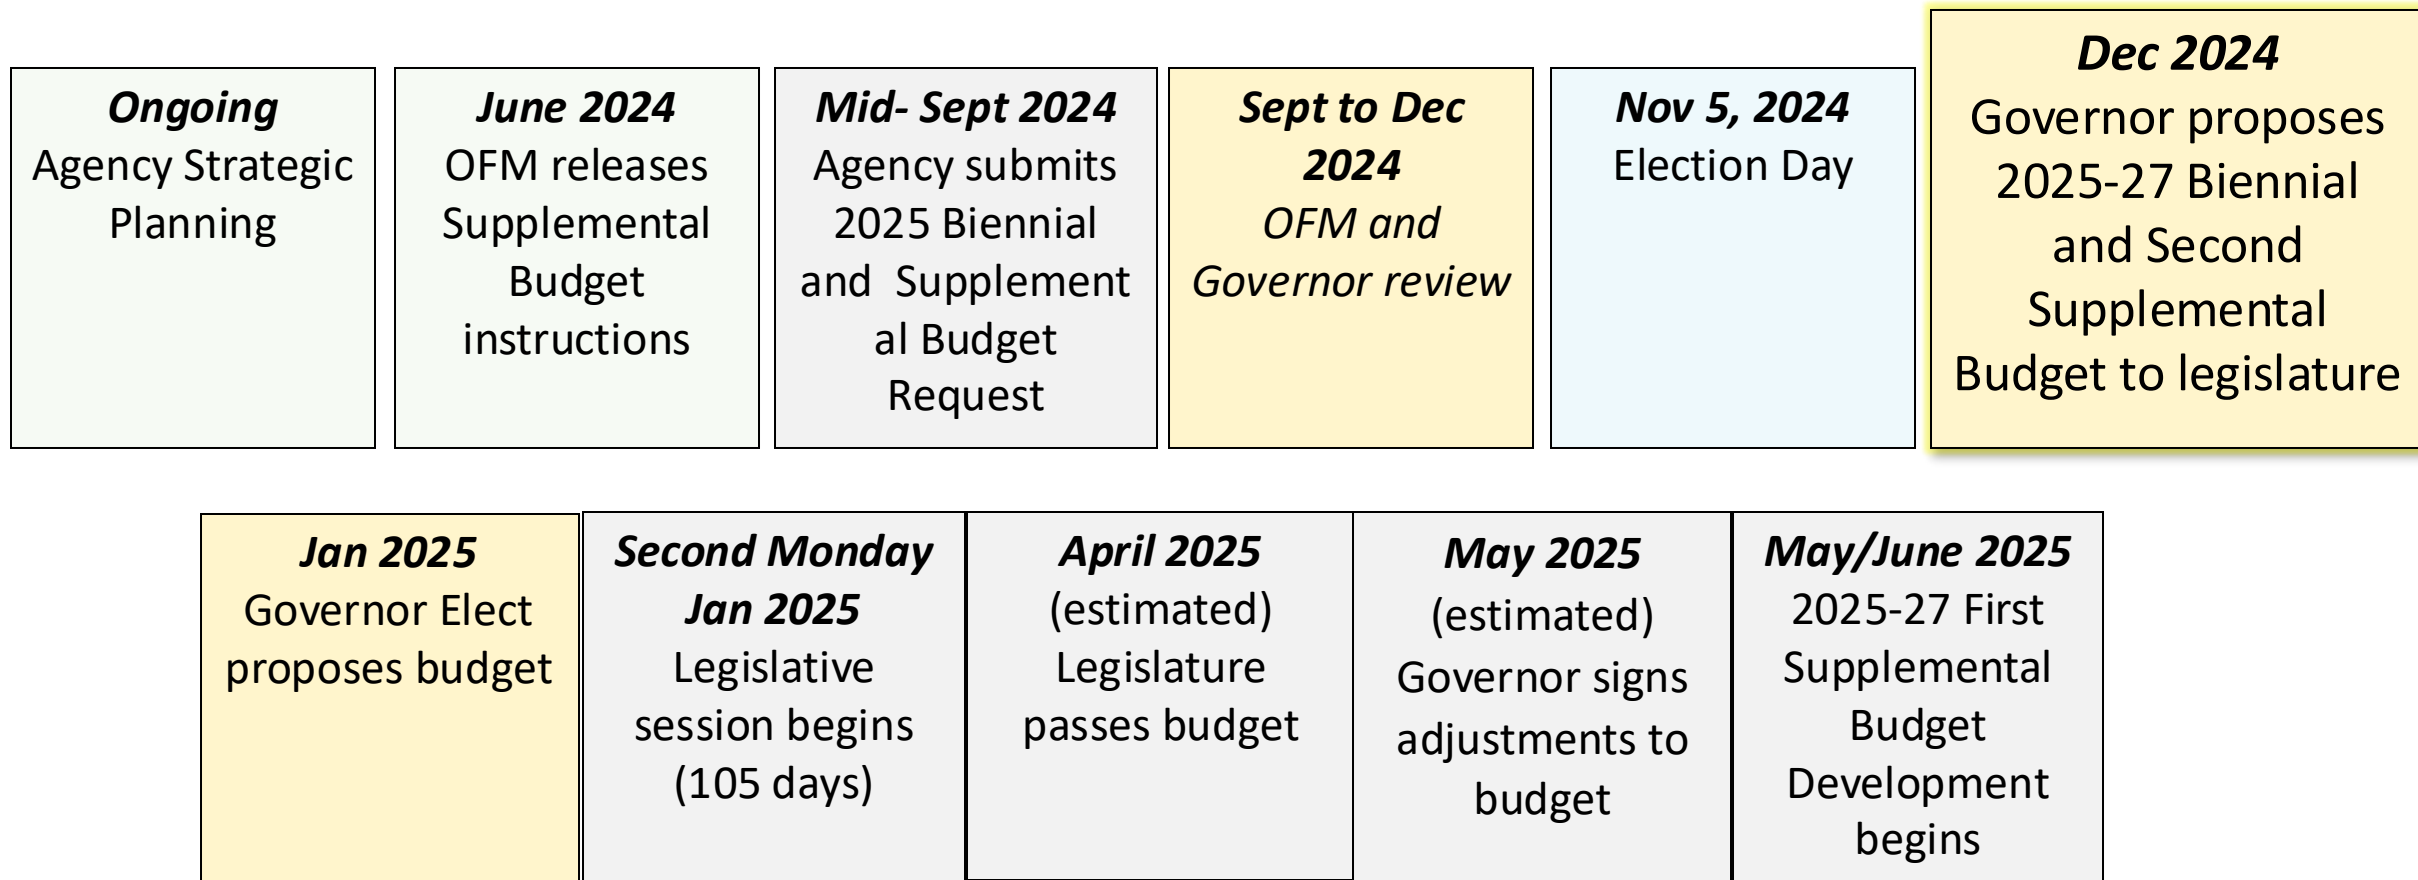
***Ongoing***
Agency Strategic Planning

***June 2024***
OFM releases Supplemental Budget instructions

***Mid- Sept 2024***
Agency submits 2025 Biennial and Supplement al Budget Request

***Sept to Dec 2024***
*OFM and Governor review*

***Nov 5, 2024***
Election Day

***Dec 2024***
Governor proposes 2025-27 Biennial and Second Supplemental Budget to legislature

***Jan 2025***
Governor Elect proposes budget

***Second Monday Jan 2025***
Legislative session begins (105 days)

***April 2025***
(estimated) Legislature passes budget

***May 2025***
(estimated) Governor signs adjustments to budget

***May/June 2025***
2025-27 First Supplemental Budget Development begins